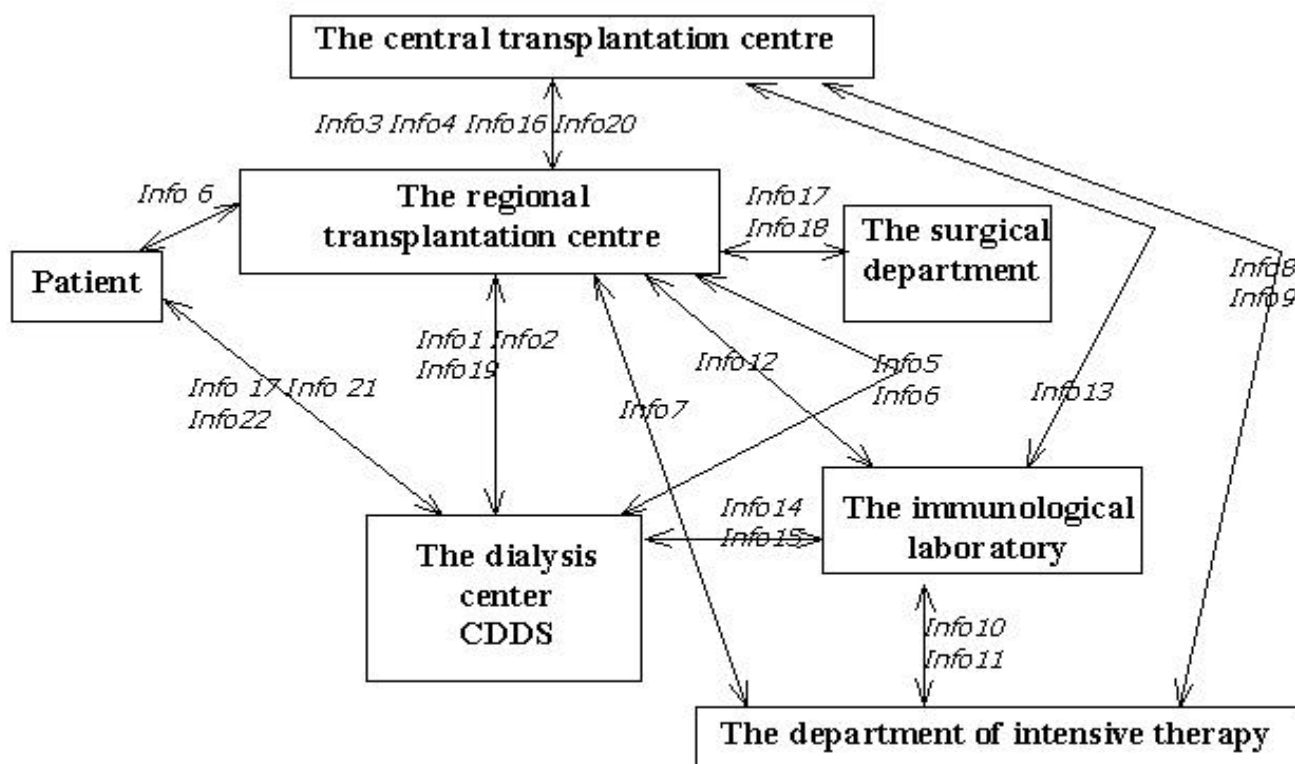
The central transplantation centre

Info3 Info4 Info16 Info20

Info 6

The regional transplantation centre

Info17
Info18

The surgical department

Patient

Info8
Info9

Info1 Info2
Info19

Info 17 Info 21
Info22

Info12

Info5
Info6

Info7

Info13

Info14
Info15

The immunological laboratory

The dialysis center CDDS

Info10
Info11

The department of intensive therapy